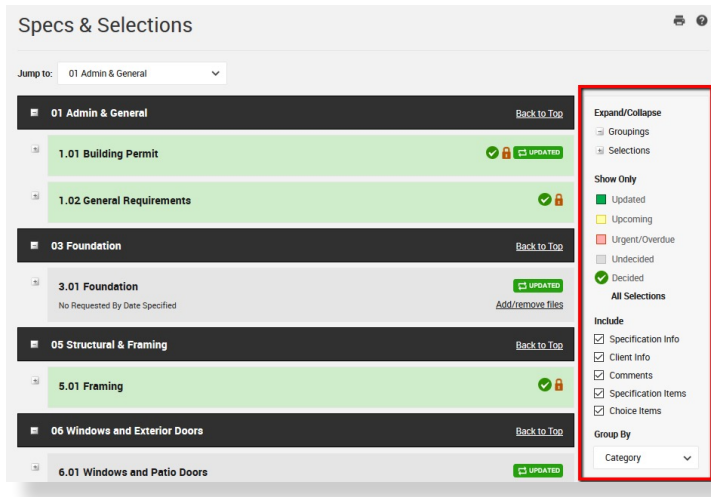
Specs & Selections

Jump to: 01 Admin & General

01 Admin & General
Back to Top

1.01 Building Permit
UPDATED

1.02 General Requirements

03 Foundation
Back to Top

3.01 Foundation
No Requested By Date Specified
UPDATED
Add/remove files

05 Structural & Framing
Back to Top

5.01 Framing

06 Windows and Exterior Doors
Back to Top

6.01 Windows and Patio Doors
UPDATED

Expand/Collapse
Groupings
Selections

Show Only
Updated
Upcoming
Urgent/Overdue
Undecided
Decided
All Selections

Include
Specification Info
Client Info
Comments
Specification Items
Choice Items

Group By
Category